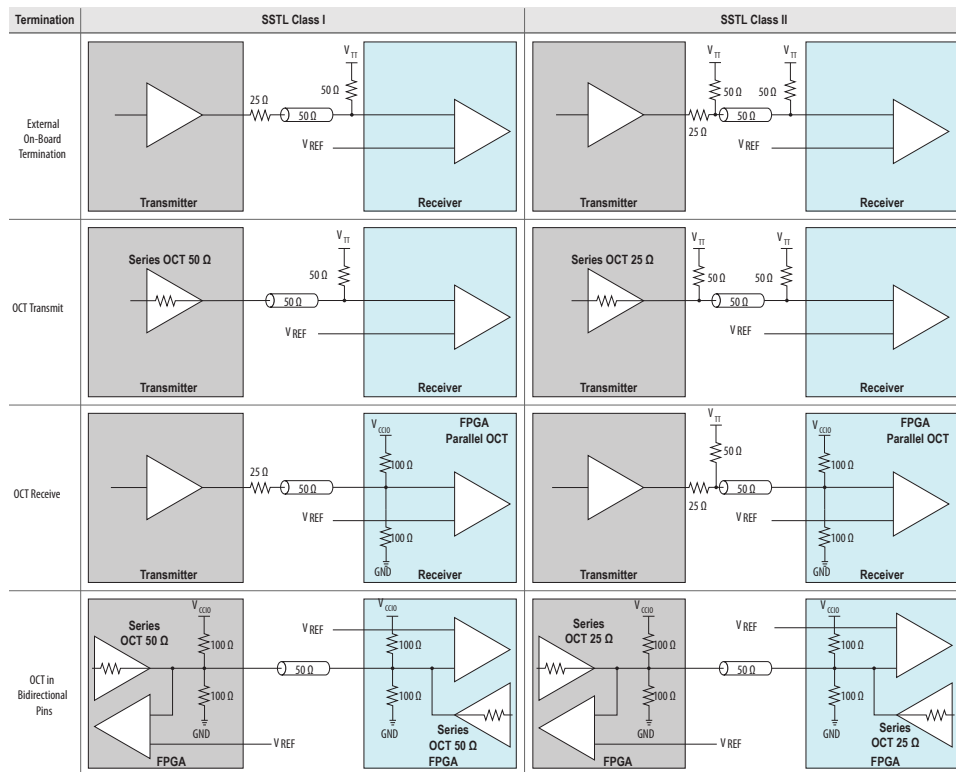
| Termination | SSTL Class I | SSTL Class II |
|---|---|---|
| External On-Board Termination | $V_{TT}$ 50 Ω 25 Ω 50 Ω V REF Transmitter Receiver | $V_{TT}$ $V_{TT}$ 50 Ω 50 Ω 50 Ω 25 Ω V REF Transmitter Receiver |
| OCT Transmit | Series OCT 50 Ω $V_{TT}$ 50 Ω 50 Ω V REF Transmitter Receiver | Series OCT 25 Ω $V_{TT}$ $V_{TT}$ 50 Ω 50 Ω 50 Ω V REF Transmitter Receiver |
| OCT Receive | FPGA Parallel OCT $V_{CCIO}$ 100 Ω 25 Ω 50 Ω V REF 100 Ω GND Transmitter Receiver | $V_{TT}$ 50 Ω FPGA Parallel OCT $V_{CCIO}$ 100 Ω 50 Ω 25 Ω V REF 100 Ω GND Transmitter Receiver |
| OCT in Bidirectional Pins | Series OCT 50 Ω $V_{CCIO}$ 100 Ω 100 Ω GND V REF FPGA V REF $V_{CCIO}$ 100 Ω 50 Ω 100 Ω GND Series OCT 50 Ω FPGA | Series OCT 25 Ω $V_{CCIO}$ 100 Ω 100 Ω GND V REF FPGA V REF $V_{CCIO}$ 100 Ω 50 Ω 100 Ω GND Series OCT 25 Ω FPGA |